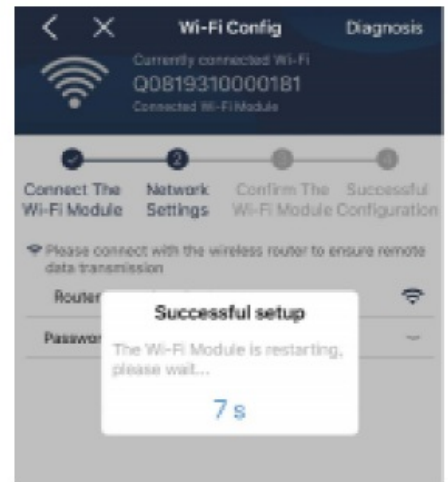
Wi-Fi Config

Diagnosis

Currently connected Wi-Fi
Q0819310000181
Connected Wi-Fi Module

Connect The Wi-Fi Module

2
Network Settings

Confirm The Wi-Fi Module

Successful Configuration

Please connect with the wireless router to ensure remote data transmission

Router

Password

Successful setup

The Wi-Fi Module is restarting, please wait...

7 s